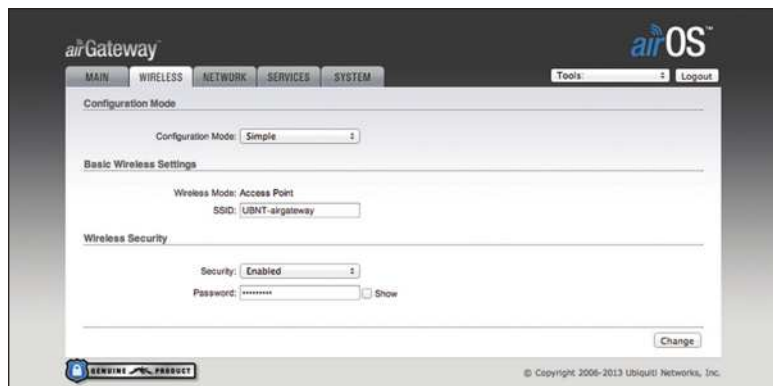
airGateway™

airOS™

MAIN | WIRELESS | NETWORK | SERVICES | SYSTEM

Tools: | Logout

Configuration Mode

Configuration Mode: Simple

Basic Wireless Settings

Wireless Mode: Access Point

SSID: UBNT-airgateway

Wireless Security

Security: Enabled

Password: •••••••••• Show

Change

GENUINE PRODUCT

© Copyright 2006-2013 Ubiquiti Networks, Inc.